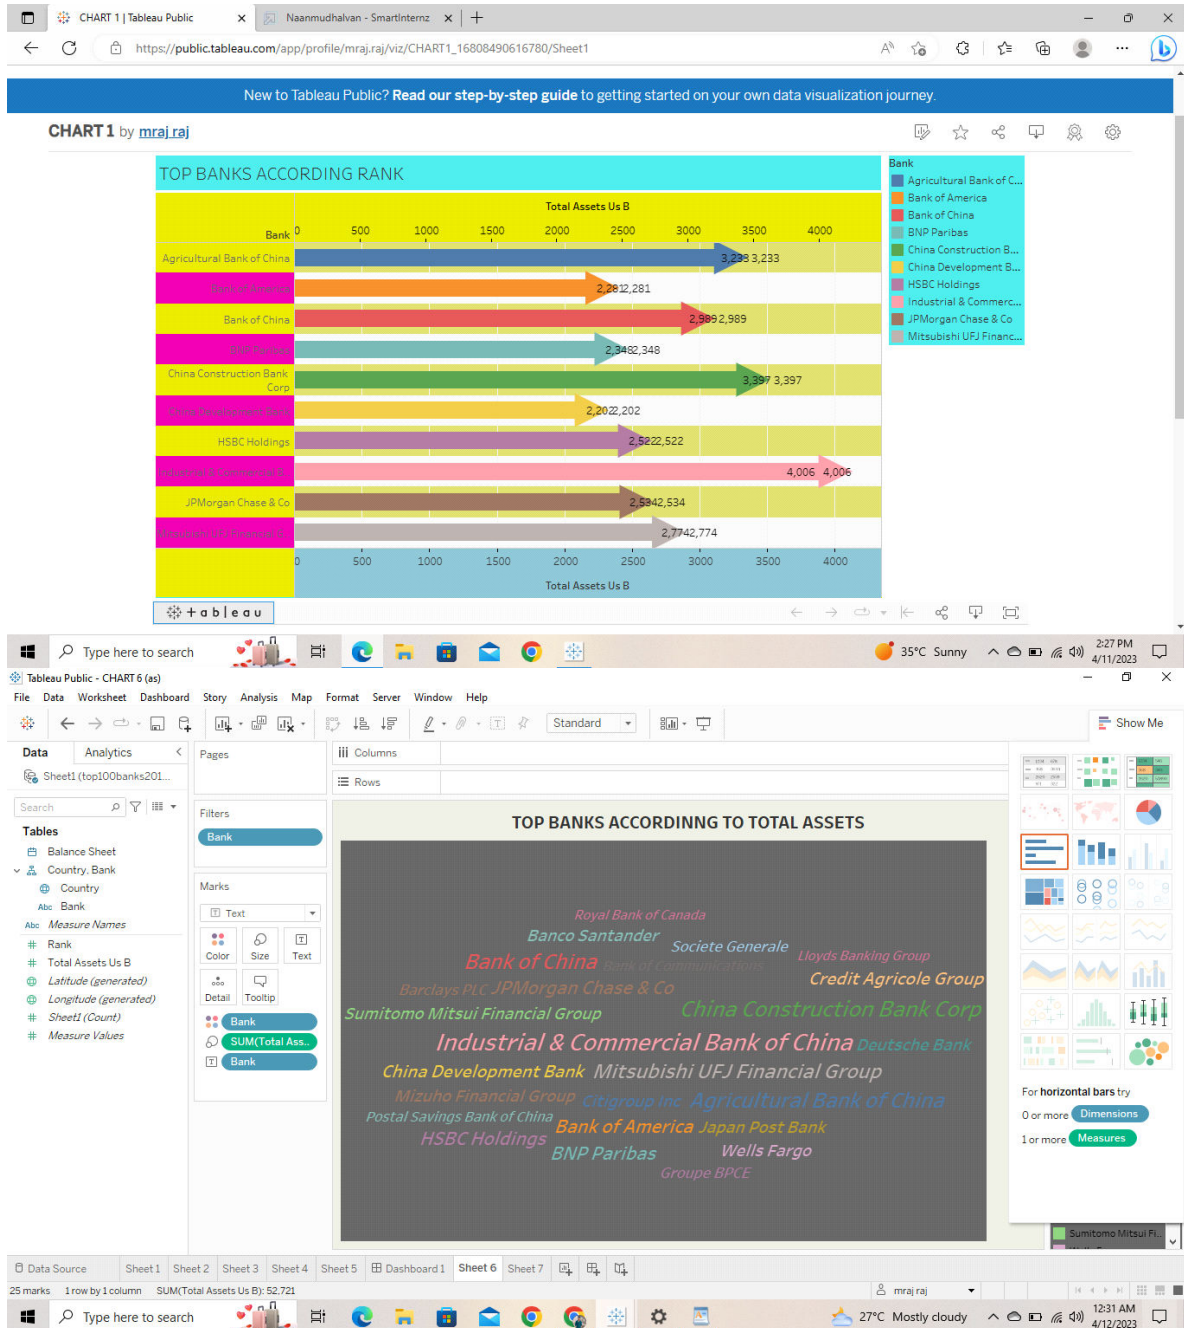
CHART 1 | Tableau Public
Naanmudhalvan - SmartInternz

https://public.tableau.com/app/profile/mraj.raj/viz/CHART1_16808490616780/Sheet1

New to Tableau Public? Read our step-by-step guide to getting started on your own data visualization journey.

CHART 1 by mraj raj

TOP BANKS ACCORDING RANK

Total Assets Us B

Bank 0 500 1000 1500 2000 2500 3000 3500 4000

Agricultural Bank of China 3,233 3,233
Bank of America 2,281 2,281
Bank of China 2,989 2,989
BNP Paribas 2,348 2,348
China Construction Bank Corp 3,397 3,397
China Development Bank 2,202 2,202
HSBC Holdings 2,522 2,522
Industrial & Commercial B 4,006 4,006
JPMorgan Chase & Co 2,534 2,534
Mitsubishi UFJ Financial G 2,774 2,774

0 500 1000 1500 2000 2500 3000 3500 4000
Total Assets Us B

Bank
Agricultural Bank of C...
Bank of America
Bank of China
BNP Paribas
China Construction B...
China Development B...
HSBC Holdings
Industrial & Commerc...
JPMorgan Chase & Co
Mitsubishi UFJ Financ...

+ a b l e a u

Type here to search
35°C Sunny
2:27 PM
4/11/2023

Tableau Public - CHART 6 (as)
File Data Worksheet Dashboard Story Analysis Map Format Server Window Help
Standard
Show Me
Data Analytics
Sheet1 (top100banks201...
Search
Tables
Balance Sheet
Country, Bank
Country
Bank
Measure Names
Rank
Total Assets Us B
Latitude (generated)
Longitude (generated)
Sheet1 (Count)
Measure Values
Pages
Filters
Bank
Marks
Text
Color Size Text
Detail Tooltip
Bank
SUM(Total Ass..
Bank
Columns
Rows

TOP BANKS ACCORDINNG TO TOTAL ASSETS

Royal Bank of Canada
Banco Santander
Societe Generale
Lloyds Banking Group
Bank of China
Bank of Communications
Credit Agricole Group
Barclays PLC
JPMorgan Chase & Co
Sumitomo Mitsui Financial Group
China Construction Bank Corp
Industrial & Commercial Bank of China
Deutsche Bank
China Development Bank
Mitsubishi UFJ Financial Group
Mizuho Financial Group
Citigroup Inc
Agricultural Bank of China
Postal Savings Bank of China
Bank of America
Japan Post Bank
HSBC Holdings
Wells Fargo
BNP Paribas
Groupe BPCE

For horizontal bars try
0 or more Dimensions
1 or more Measures
Sumitomo Mitsui Fi...

Data Source Sheet1 Sheet2 Sheet3 Sheet4 Sheet5 Dashboard1 Sheet6 Sheet7
25 marks 1 row by 1 column SUM(Total Assets Us B): 52,721
mraj raj
Type here to search
27°C Mostly cloudy
12:31 AM
4/12/2023